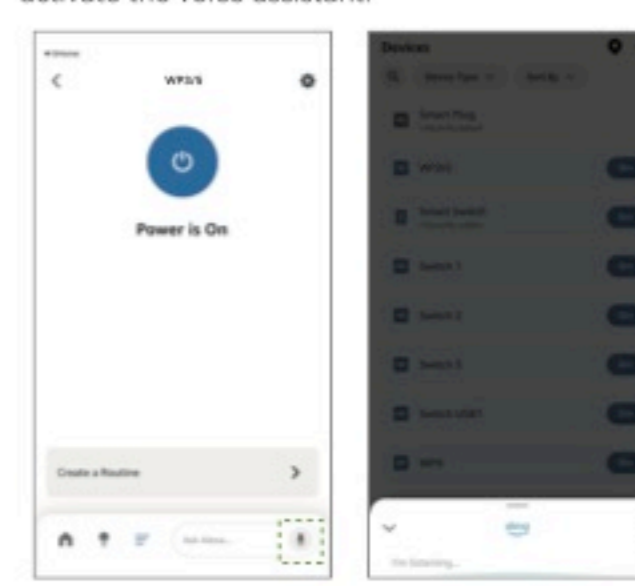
activate the voice assistant.

◂ Home

WP3/5

Power is On

Create a Routine

Ask Alexa...

Devices

Device Type

Sort By

Smart Plug

WP3/5

Smart Switch

Switch 1

Switch 2

Switch 3

Switch USB1

WP4

I'm listening...